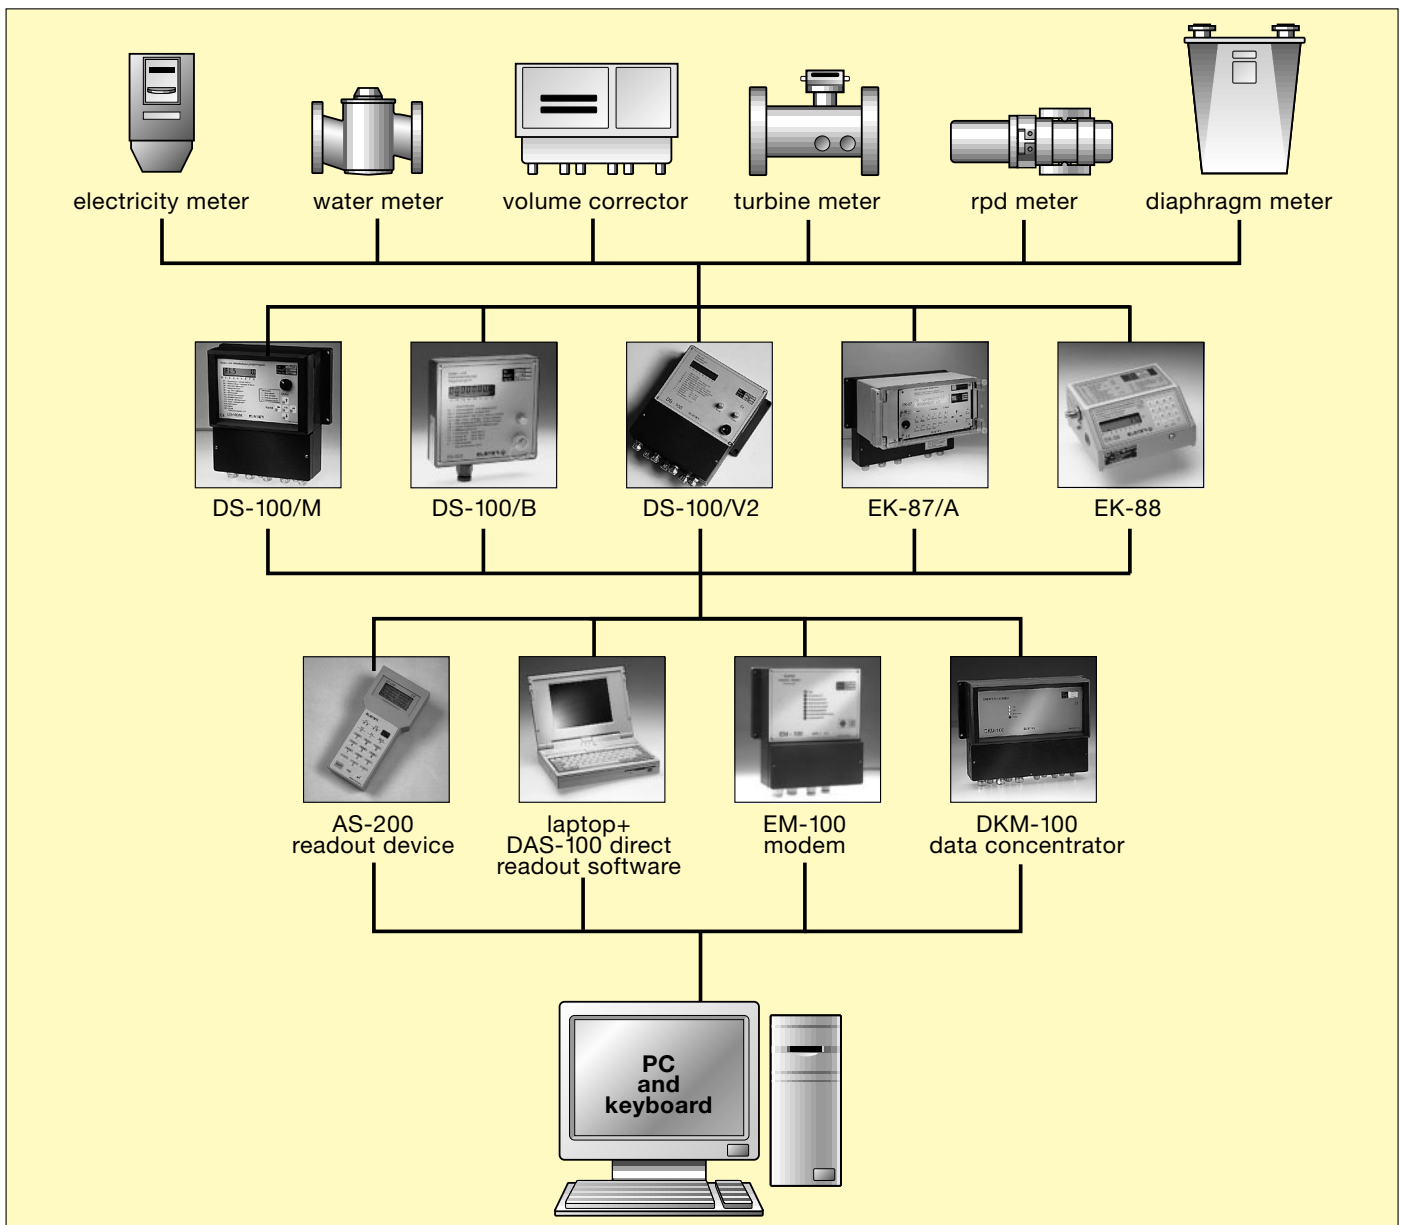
electricity meter
water meter
volume corrector
turbine meter
rpd meter
diaphragm meter

DS-100/M
DS-100/B
DS-100/V2
EK-87/A
EK-88

AS-200
readout device

laptop+
DAS-100 direct
readout software

EM-100
modem

DKM-100
data concentrator

PC
and
keyboard